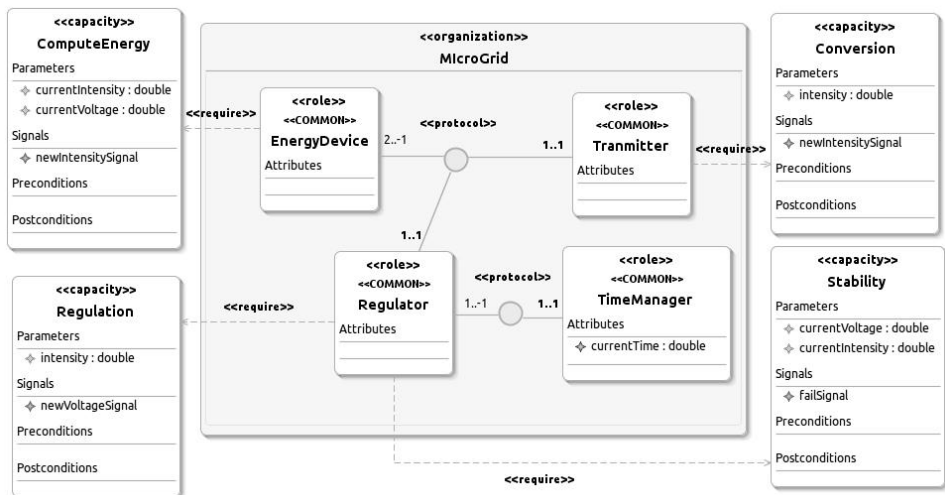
<<capacity>>
ComputeEnergy
Parameters
currentIntensity : double
currentVoltage : double
Signals
newIntensitySignal
Preconditions
Postconditions

<<require>>

<<organization>>
MIcroGrid

<<role>>
<<COMMON>>
EnergyDevice
Attributes

2..-1

<<protocol>>

1..1

<<role>>
<<COMMON>>
Tranmitter
Attributes

<<require>>

<<capacity>>
Conversion
Parameters
intensity : double
Signals
newIntensitySignal
Preconditions
Postconditions

1..1

<<capacity>>
Regulation
Parameters
intensity : double
Signals
newVoltageSignal
Preconditions
Postconditions

<<require>>

<<role>>
<<COMMON>>
Regulator
Attributes

<<protocol>>

1..-1

1..1

<<role>>
<<COMMON>>
TimeManager
Attributes
currentTime : double

<<capacity>>
Stability
Parameters
currentVoltage : double
currentIntensity : double
Signals
failSignal
Preconditions
Postconditions

<<require>>